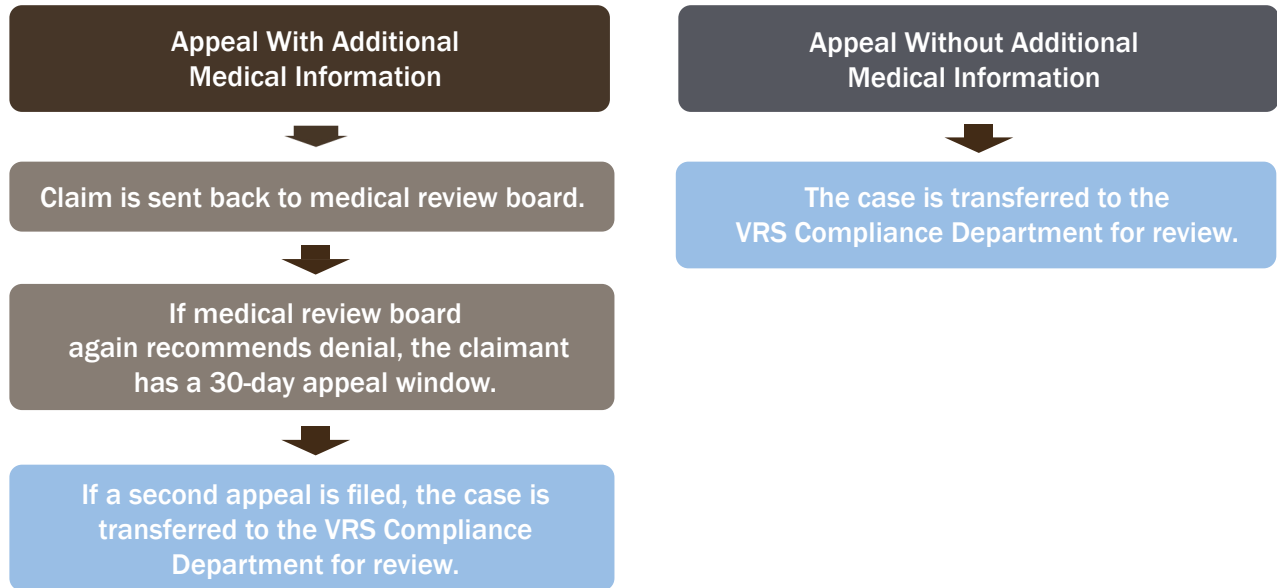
Appeal With Additional Medical Information

Claim is sent back to medical review board.

If medical review board again recommends denial, the claimant has a 30-day appeal window.

If a second appeal is filed, the case is transferred to the VRS Compliance Department for review.

Appeal Without Additional Medical Information

The case is transferred to the VRS Compliance Department for review.